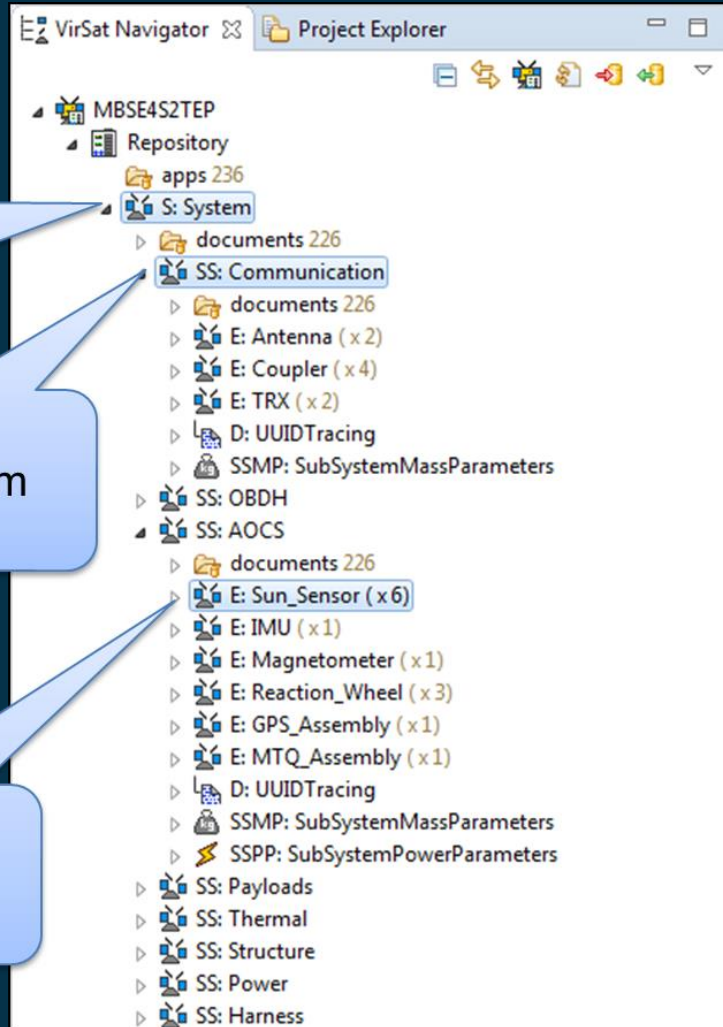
VirSat Navigator ☒ Project Explorer

MBSE4S2TEP
Repository
apps 236
S: System
documents 226
SS: Communication
documents 226
E: Antenna ( x 2)
E: Coupler ( x 4)
E: TRX ( x 2)
D: UUIDTracing
SSMP: SubSystemMassParameters
SS: OBDH
SS: AOCS
documents 226
E: Sun_Sensor ( x 6)
E: IMU ( x 1)
E: Magnetometer ( x 1)
E: Reaction_Wheel ( x 3)
E: GPS_Assembly ( x 1)
E: MTQ_Assembly ( x 1)
D: UUIDTracing
SSMP: SubSystemMassParameters
SSPP: SubSystemPowerParameters
SS: Payloads
SS: Thermal
SS: Structure
SS: Power
SS: Harness

m